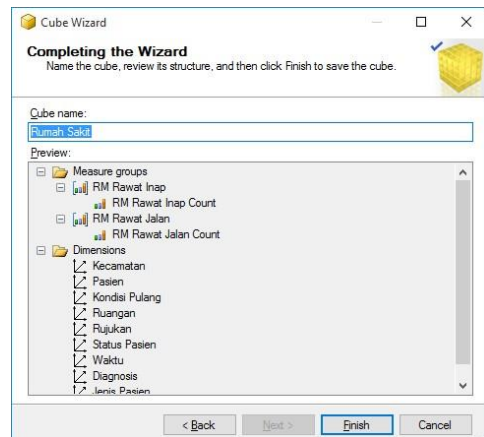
Cube Wizard

Completing the Wizard
Name the cube, review its structure, and then click Finish to save the cube.

Cube name:
Rumah Sakit

Preview:
Measure groups
RM Rawat Inap
RM Rawat Inap Count
RM Rawat Jalan
RM Rawat Jalan Count
Dimensions
Kecamatan
Pasien
Kondisi Pulang
Ruangan
Rujukan
Status Pasien
Waktu
Diagnosis
Jenis Pasien

< Back
Next >
Finish
Cancel